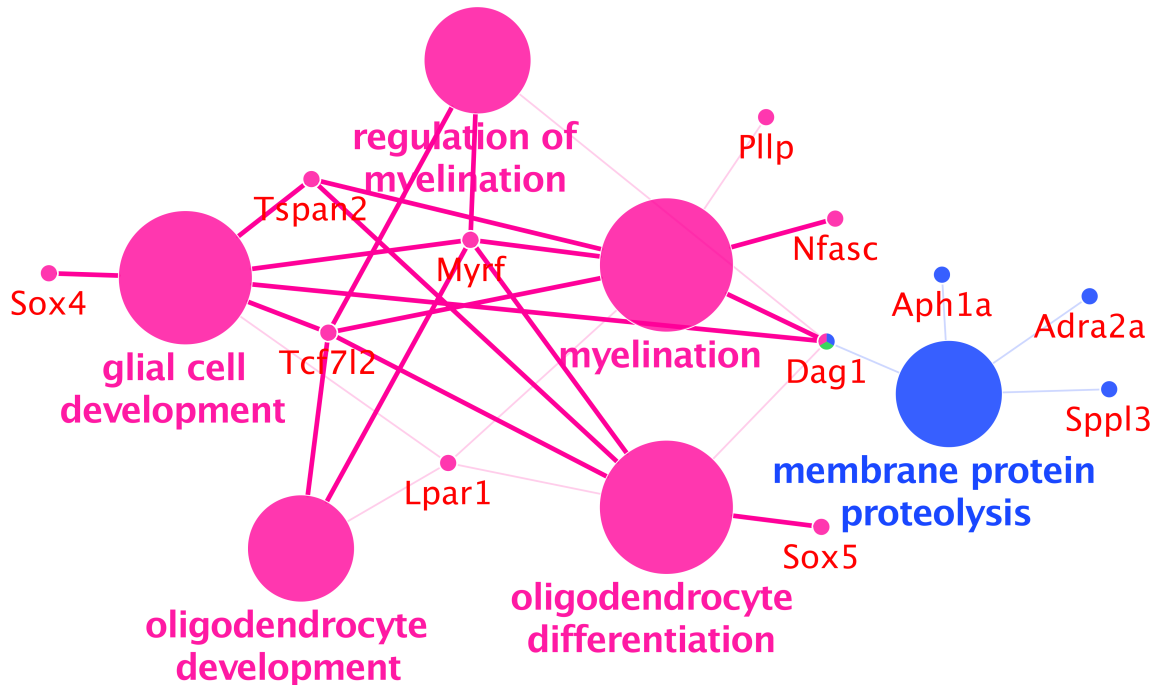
regulation of myelination

Pllp

Tspan2

Nfasc

Myrf

Sox4

Aph1a

Adra2a

Tcf7l2

myelination

Dag1

glial cell development

Sppl3

membrane protein proteolysis

Lpar1

Sox5

oligodendrocyte differentiation

oligodendrocyte development